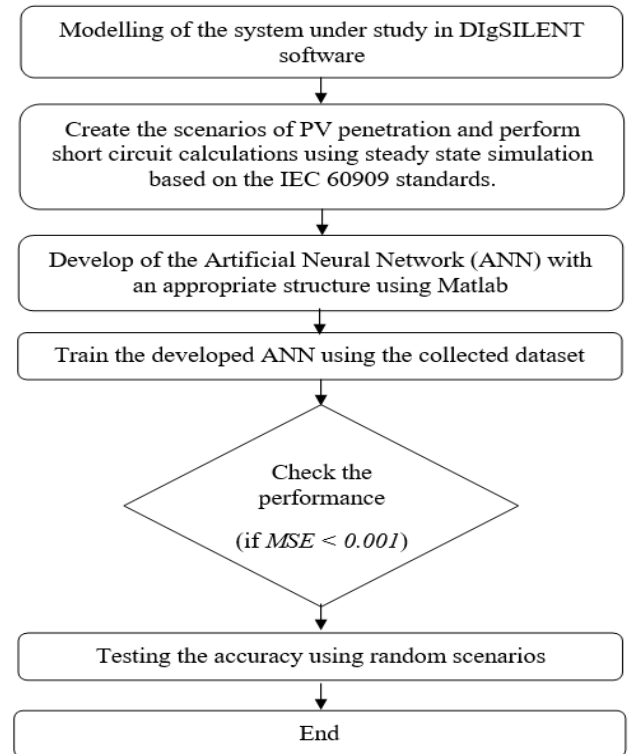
Modelling of the system under study in DIgSILENT software

Create the scenarios of PV penetration and perform short circuit calculations using steady state simulation based on the IEC 60909 standards.

Develop of the Artificial Neural Network (ANN) with an appropriate structure using Matlab

Train the developed ANN using the collected dataset

Check the performance

(if $MSE < 0.001$)

Testing the accuracy using random scenarios

End